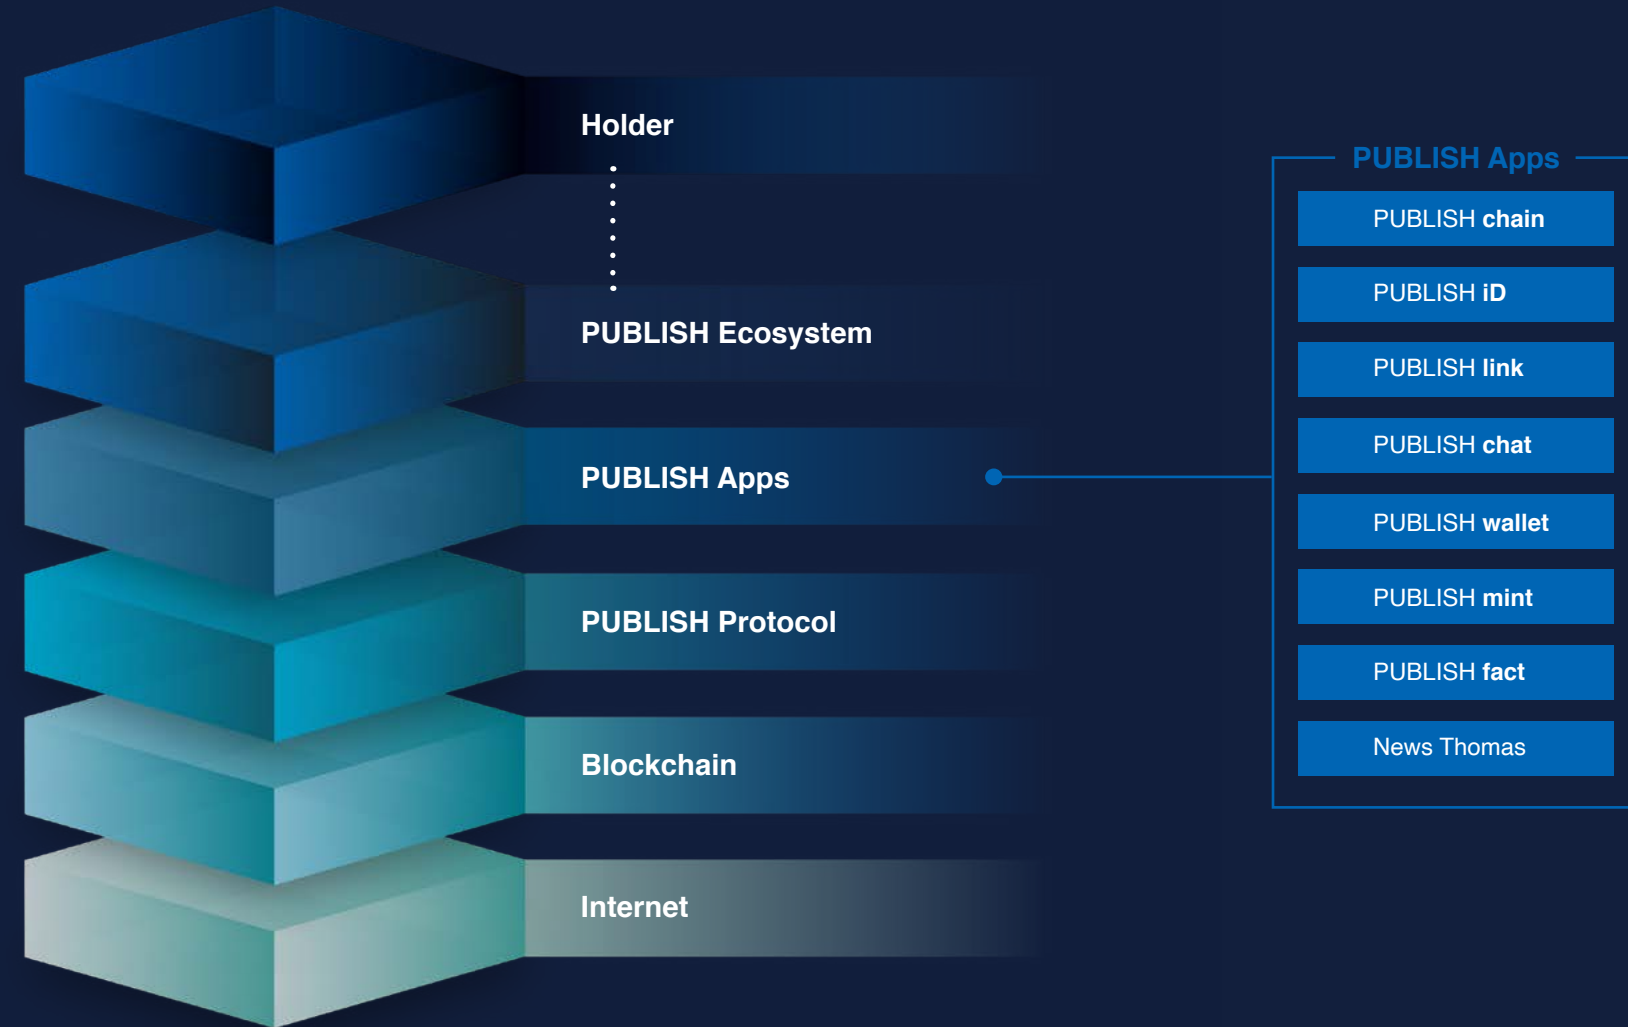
Holder

PUBLISH Ecosystem

PUBLISH Apps

PUBLISH Protocol

Blockchain

Internet

PUBLISH Apps

PUBLISH chain

PUBLISH iD

PUBLISH link

PUBLISH chat

PUBLISH wallet

PUBLISH mint

PUBLISH fact

News Thomas